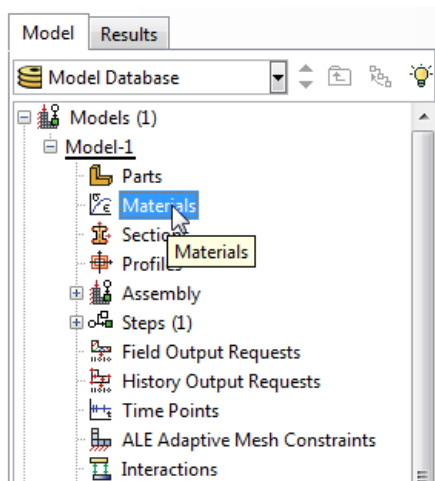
Model Results

Model Database

Models (1)
Model-1
Parts
Materials
Section
Materials
Profile
Assembly
Steps (1)
Field Output Requests
History Output Requests
Time Points
ALE Adaptive Mesh Constraints
Interactions